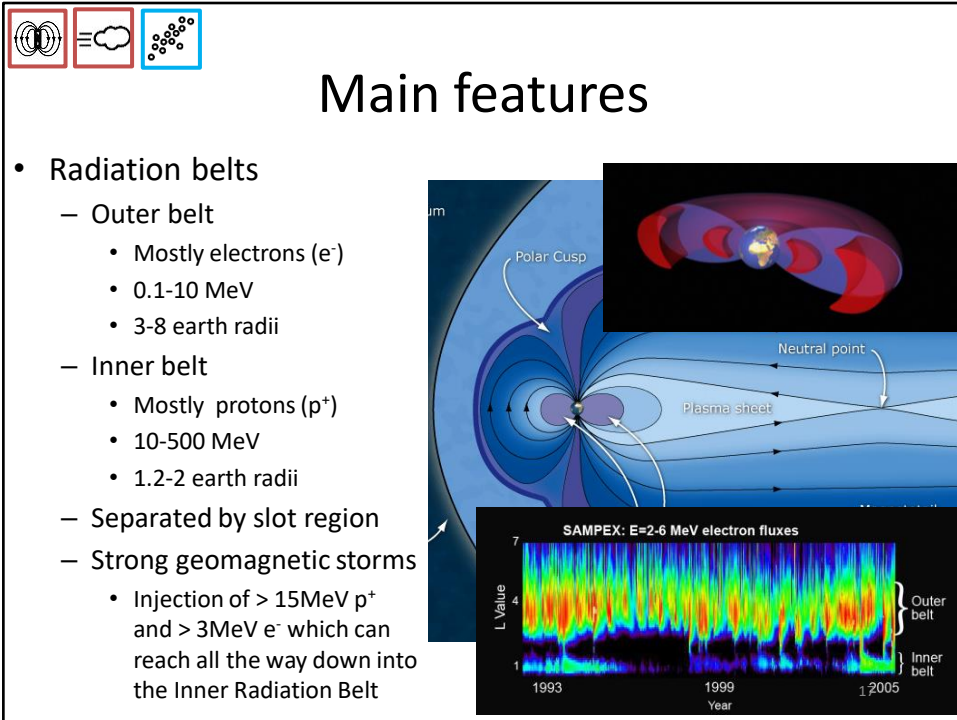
Main features

- Radiation belts
  - Outer belt
    - Mostly electrons (e$^-$)
    - 0.1-10 MeV
    - 3-8 earth radii
  - Inner belt
    - Mostly protons (p$^+$)
    - 10-500 MeV
    - 1.2-2 earth radii
  - Separated by slot region
  - Strong geomagnetic storms
    - Injection of > 15MeV p$^+$ and > 3MeV e$^-$ which can reach all the way down into the Inner Radiation Belt

um

Polar Cusp

Neutral point

Plasma sheet

SAMPEX: E=2-6 MeV electron fluxes

7

4

1

L Value

Outer belt

Inner belt

1993

1999

2005

Year

12